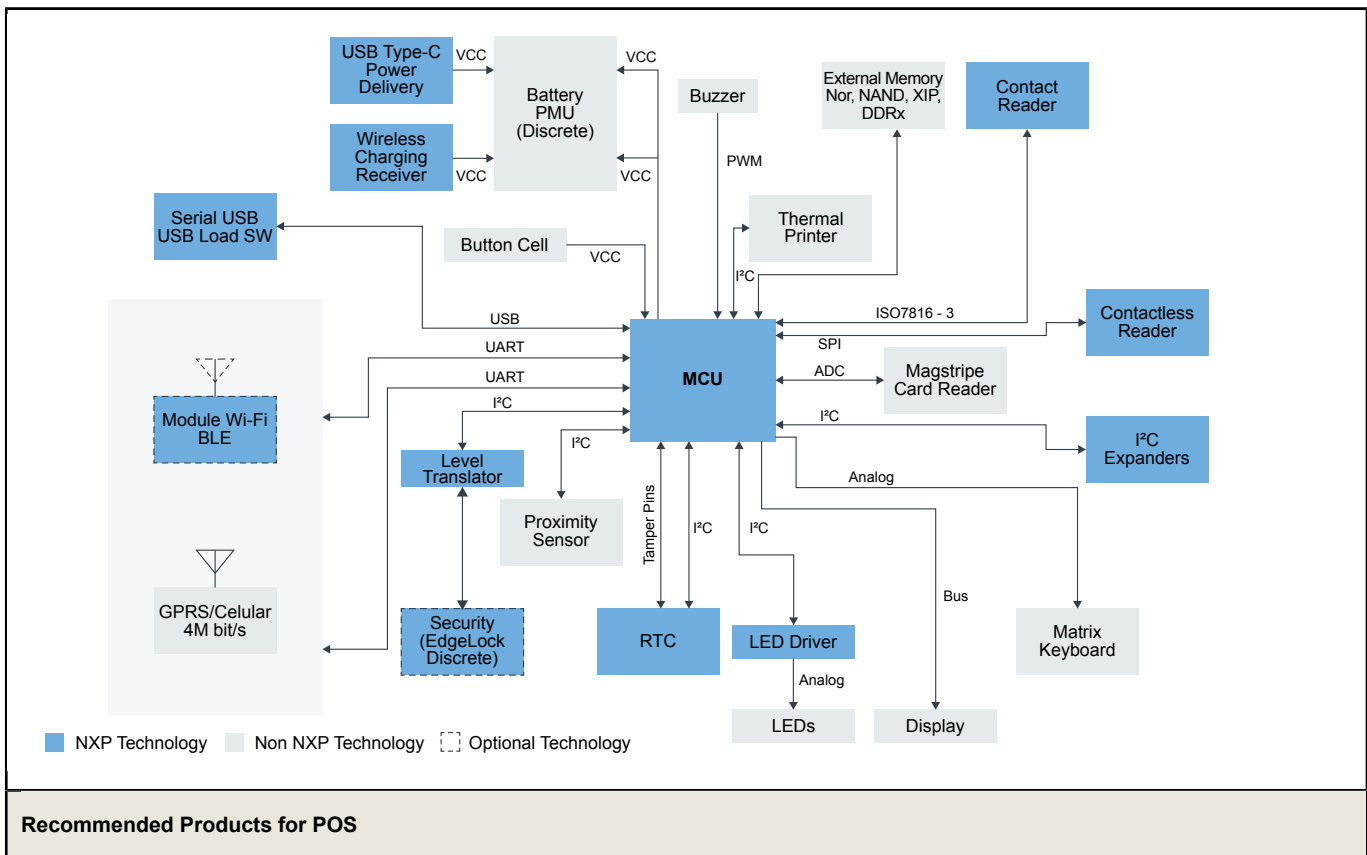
USB Type-C Power Delivery

VCC

Battery PMU (Discrete)

VCC

Wireless Charging Receiver

VCC

VCC

Buzzer

External Memory Nor, NAND, XIP, DDRx

Contact Reader

PWM

Serial USB USB Load SW

Thermal Printer

Button Cell

VCC

I²C

USB

ISO7816 - 3

Contactless Reader

SPI

UART

UART

MCU

ADC

Magstripe Card Reader

Module Wi-Fi BLE

I²C

I²C

I²C

I²C Expanders

Level Translator

Analog

Proximity Sensor

Tamper Pins

I²C

I²C

GPRS/Celular 4M bit/s

Bus

Security (EdgeLock Discrete)

RTC

LED Driver

Matrix Keyboard

Analog

LEDs

Display

NXP Technology

Non NXP Technology

Optional Technology

Recommended Products for POS